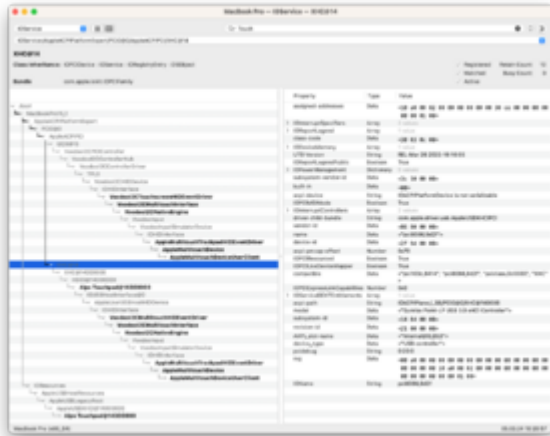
MacBook Pro — IOService — XHC814

IOService

Touch

XHC814

Class Inheritance: IOPCIDevice : IOService : IORegistryEntry : OSObject

Bundle: com.apple.iokit.IOPCIFamily

Registered
Matched
Active

| Property | Type | Value |
|---|---|---|
| assigned-addresses | Data | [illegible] |
| IOInterruptSpecifiers | Array | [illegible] |
| IOReportLegend | Array | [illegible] |
| class-code | Data | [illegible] |
| IODeviceMemory | Array | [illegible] |
| UTB Version | String | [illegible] |
| IOReportLegendPublic | Boolean | True |
| IOPowerManagement | Dictionary | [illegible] |
| subsystem-vendor-id | Data | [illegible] |
| built-in | Data | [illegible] |
| acpi-device | String | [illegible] |
| IOPCIMSIMode | Boolean | True |
| IOInterruptControllers | Array | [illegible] |
| driver-child-bundle | String | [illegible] |
| vendor-id | Data | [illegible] |
| name | Data | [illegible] |
| device-id | Data | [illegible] |
| acpi-pmcap-offset | Number | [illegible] |
| IOPCIResourced | Boolean | True |
| IOPCIExpressLinkStatus | Number | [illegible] |
| compatible | Data | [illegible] |
| IOPCIExpressLinkCapabilities | Number | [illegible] |
| IOChildIndex | Number | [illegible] |
| acpi-path | String | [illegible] |
| model | Data | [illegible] |
| subsystem-id | Data | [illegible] |
| revision-id | Data | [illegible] |
| AAPL,slot-name | Data | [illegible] |
| IOName | String | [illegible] |
| pcidebug | String | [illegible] |
| reg | Data | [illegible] |
| IOName | String | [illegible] |

MacBook Pro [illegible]